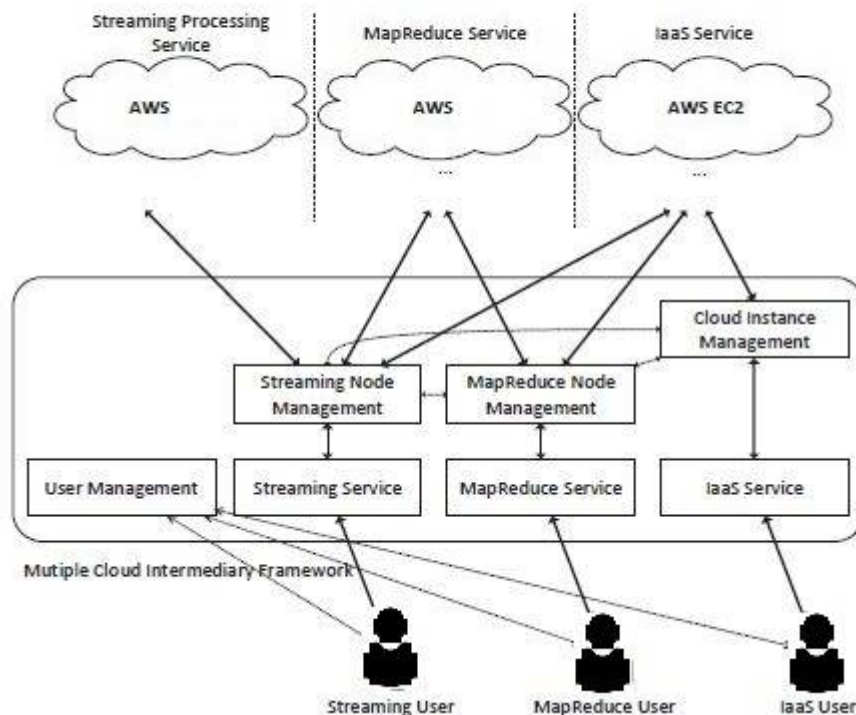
Streaming Processing Service

MapReduce Service

IaaS Service

AWS

AWS

...

AWS EC2

...

Cloud Instance Management

Streaming Node Management

MapReduce Node Management

User Management

Streaming Service

MapReduce Service

IaaS Service

Mutiple Cloud Intermediary Framework

Streaming User

MapReduce User

IaaS User